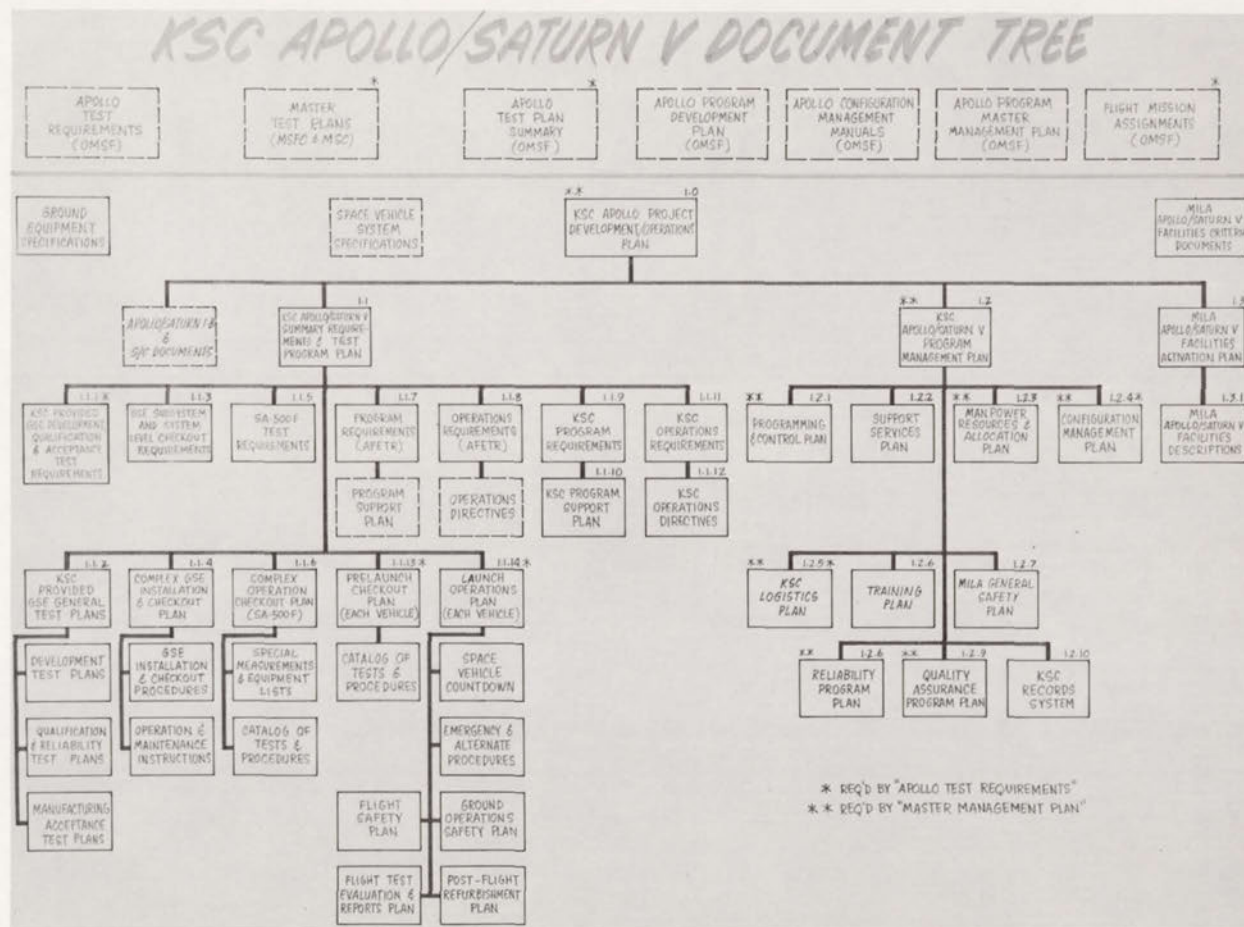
KSC APOLLO/SATURN V DOCUMENT TREE

APOLLO TEST REQUIREMENTS (OMSF)

* MASTER TEST PLANS (MSFC & MSC)

* APOLLO TEST PLAN SUMMARY (OMSF)

APOLLO PROGRAM DEVELOPMENT PLAN (OMSF)

APOLLO CONFIGURATION MANAGEMENT MANUALS (OMSF)

APOLLO PROGRAM MASTER MANAGEMENT PLAN (OMSF)

* FLIGHT MISSION ASSIGNMENTS (OMSF)

GROUND EQUIPMENT SPECIFICATIONS

SPACE VEHICLE SYSTEM SPECIFICATIONS

** 1.0 KSC APOLLO PROJECT DEVELOPMENT/OPERATIONS PLAN

MILA APOLLO/SATURN V FACILITIES CRITERIA DOCUMENTS

APOLLO/SATURN IB & S/C DOCUMENTS

1.1 KSC APOLLO/SATURN V SUMMARY REQUIREMENTS & TEST PROGRAM PLAN

** 1.2 KSC APOLLO/SATURN V PROGRAM MANAGEMENT PLAN

1.3 MILA APOLLO/SATURN V FACILITIES ACTIVATION PLAN

1.1.1 * KSC PROVIDED GSE DEVELOPMENT QUALIFICATION & ACCEPTANCE TEST REQUIREMENTS

1.1.3 GSE SUBSYSTEM AND SYSTEM LEVEL CHECKOUT REQUIREMENTS

1.1.5 SA-500F TEST REQUIREMENTS

1.1.7 PROGRAM REQUIREMENTS (AFETR)

1.1.8 OPERATIONS REQUIREMENTS (AFETR)

1.1.9 KSC PROGRAM REQUIREMENTS

1.1.11 KSC OPERATIONS REQUIREMENTS

PROGRAM SUPPORT PLAN

OPERATIONS DIRECTIVES

1.1.10 KSC PROGRAM SUPPORT PLAN

1.1.12 KSC OPERATIONS DIRECTIVES

** 1.2.1 PROGRAMMING & CONTROL PLAN

1.2.2 SUPPORT SERVICES PLAN

** 1.2.3 MAN POWER RESOURCES & ALLOCATION PLAN

** 1.2.4 * CONFIGURATION MANAGEMENT PLAN

1.3.1 MILA APOLLO/SATURN V FACILITIES DESCRIPTIONS

1.1.2 KSC PROVIDED GSE GENERAL TEST PLANS

1.1.4 COMPLEX GSE INSTALLATION & CHECKOUT PLAN

1.1.6 COMPLEX OPERATION CHECKOUT PLAN (SA-500F)

1.1.13 * PRELAUNCH CHECKOUT PLAN (EACH VEHICLE)

1.1.14 * LAUNCH OPERATIONS PLAN (EACH VEHICLE)

** 1.2.5 * KSC LOGISTICS PLAN

1.2.6 TRAINING PLAN

1.2.7 MILA GENERAL SAFETY PLAN

DEVELOPMENT TEST PLANS

QUALIFICATION & RELIABILITY TEST PLANS

MANUFACTURING ACCEPTANCE TEST PLANS

GSE INSTALLATION & CHECKOUT PROCEDURES

OPERATION & MAINTENANCE INSTRUCTIONS

SPECIAL MEASUREMENTS & EQUIPMENT LISTS

CATALOG OF TESTS & PROCEDURES

CATALOG OF TESTS & PROCEDURES

SPACE VEHICLE COUNTDOWN

EMERGENCY & ALTERNATE PROCEDURES

FLIGHT SAFETY PLAN

GROUND OPERATIONS SAFETY PLAN

FLIGHT TEST EVALUATION & REPORTS PLAN

POST-FLIGHT REFURBISHMENT PLAN

** 1.2.8 RELIABILITY PROGRAM PLAN

** 1.2.9 QUALITY ASSURANCE PROGRAM PLAN

1.2.10 KSC RECORDS SYSTEM

* REQ'D BY "APOLLO TEST REQUIREMENTS"
** REQ'D BY "MASTER MANAGEMENT PLAN"